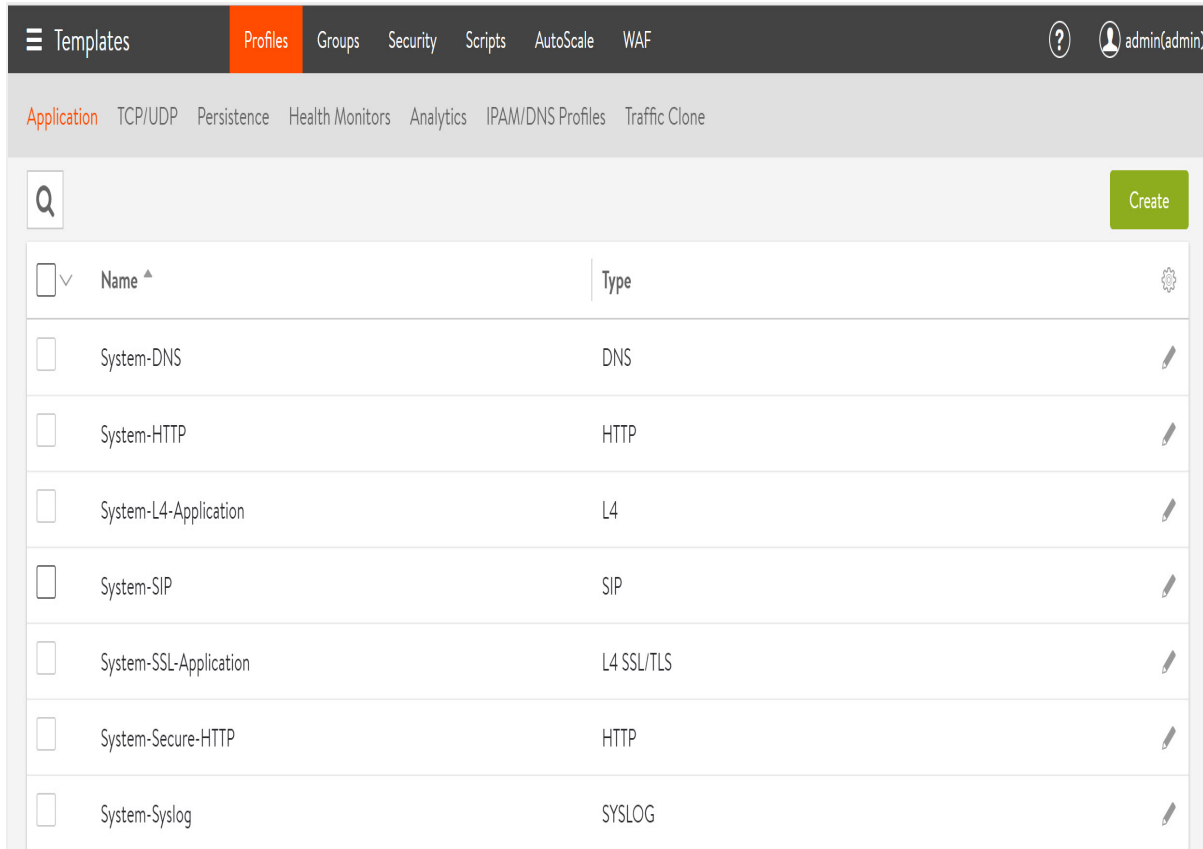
Templates Profiles Groups Security Scripts AutoScale WAF ? admin(admin)

Application TCP/UDP Persistence Health Monitors Analytics IPAM/DNS Profiles Traffic Clone

Create

| Name | Type |
|---|---|
| System-DNS | DNS |
| System-HTTP | HTTP |
| System-L4-Application | L4 |
| System-SIP | SIP |
| System-SSL-Application | L4 SSL/TLS |
| System-Secure-HTTP | HTTP |
| System-Syslog | SYSLOG |